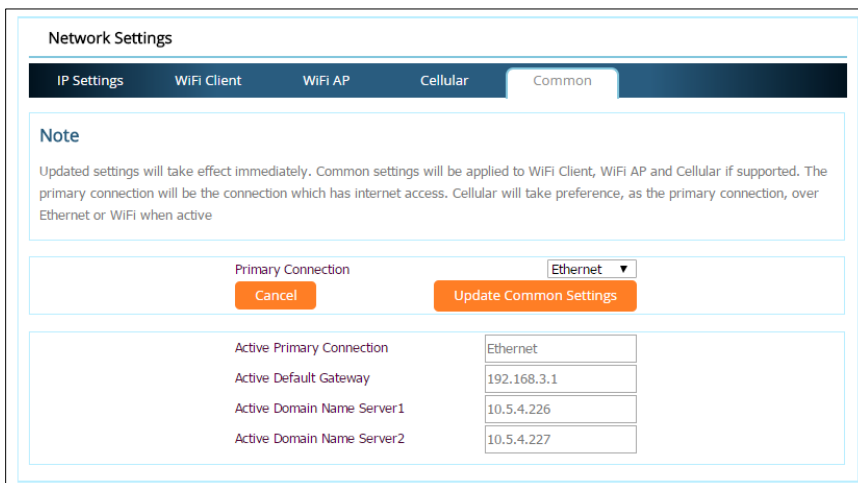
Network Settings

IP Settings WiFi Client WiFi AP Cellular Common

Note

Updated settings will take effect immediately. Common settings will be applied to WiFi Client, WiFi AP and Cellular if supported. The primary connection will be the connection which has internet access. Cellular will take preference, as the primary connection, over Ethernet or WiFi when active

Primary Connection Ethernet ▼

Cancel Update Common Settings

Active Primary Connection Ethernet

Active Default Gateway 192.168.3.1

Active Domain Name Server1 10.5.4.226

Active Domain Name Server2 10.5.4.227